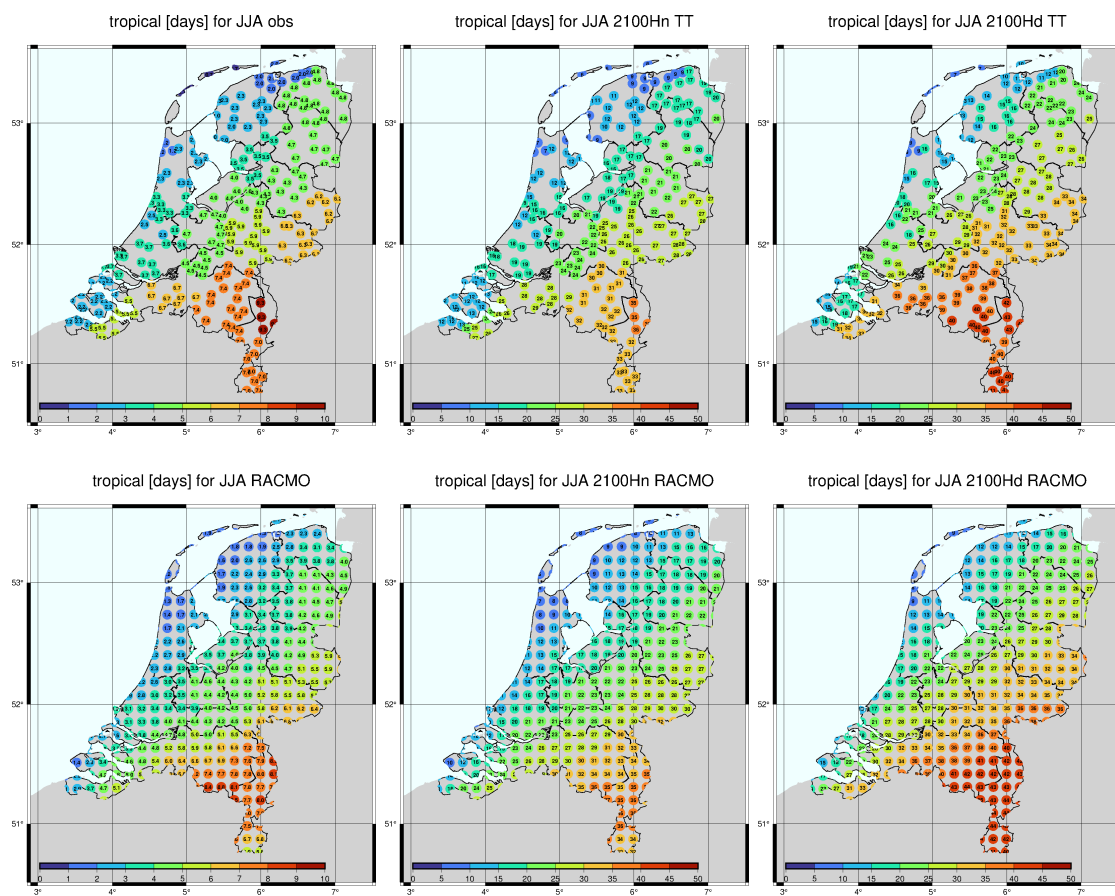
tropical [days] for JJA obs

53°
52°
51°

0 1 2 3 4 5 6 7 8 9 10

3° 4° 5° 6° 7°

tropical [days] for JJA 2100Hn TT

53°
52°
51°

0 5 10 15 20 25 30 35 40 45 50

3° 4° 5° 6° 7°

tropical [days] for JJA 2100Hd TT

53°
52°
51°

0 5 10 15 20 25 30 35 40 45 50

3° 4° 5° 6° 7°

tropical [days] for JJA RACMO

53°
52°
51°

0 1 2 3 4 5 6 7 8 9 10

3° 4° 5° 6° 7°

tropical [days] for JJA 2100Hn RACMO

53°
52°
51°

0 5 10 15 20 25 30 35 40 45 50

3° 4° 5° 6° 7°

tropical [days] for JJA 2100Hd RACMO

53°
52°
51°

0 5 10 15 20 25 30 35 40 45 50

3° 4° 5° 6° 7°